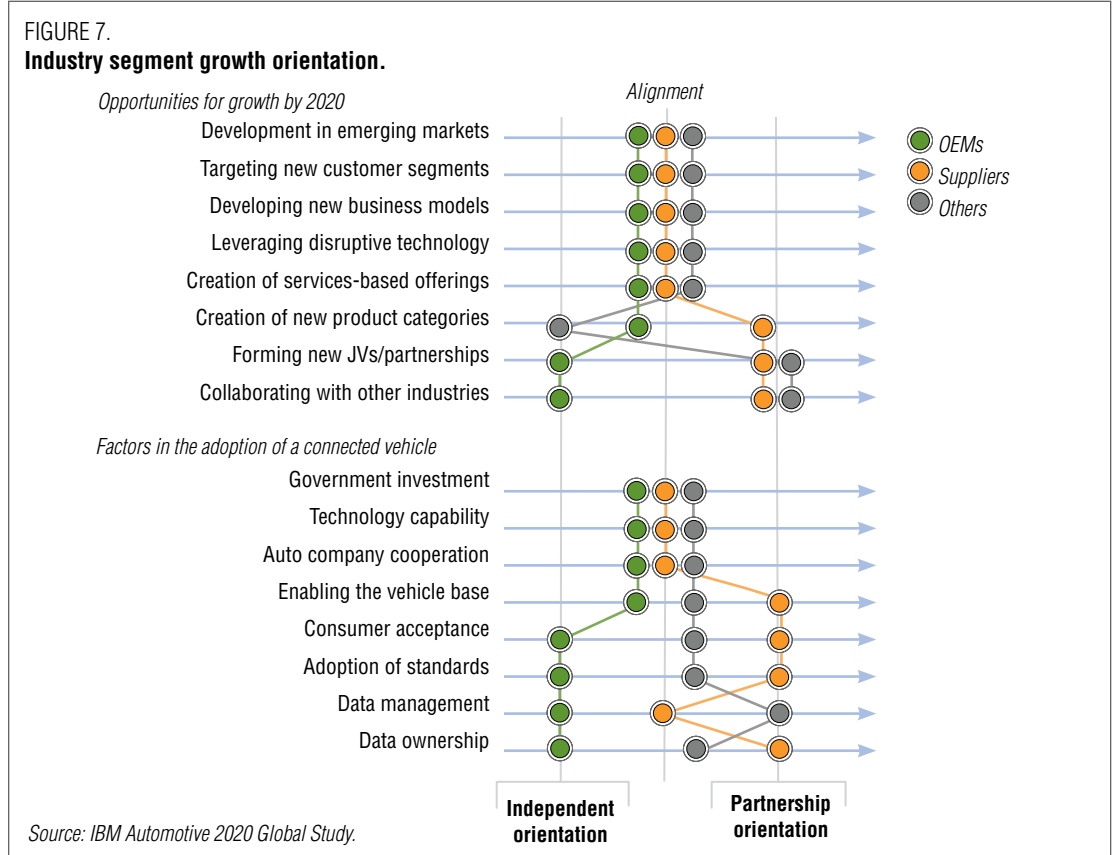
FIGURE 7.
**Industry segment growth orientation.**

*Opportunities for growth by 2020*

Alignment

Development in emerging markets
Targeting new customer segments
Developing new business models
Leveraging disruptive technology
Creation of services-based offerings
Creation of new product categories
Forming new JVs/partnerships
Collaborating with other industries

OEMs
Suppliers
Others

*Factors in the adoption of a connected vehicle*

Government investment
Technology capability
Auto company cooperation
Enabling the vehicle base
Consumer acceptance
Adoption of standards
Data management
Data ownership

**Independent orientation**

**Partnership orientation**

*Source: IBM Automotive 2020 Global Study.*